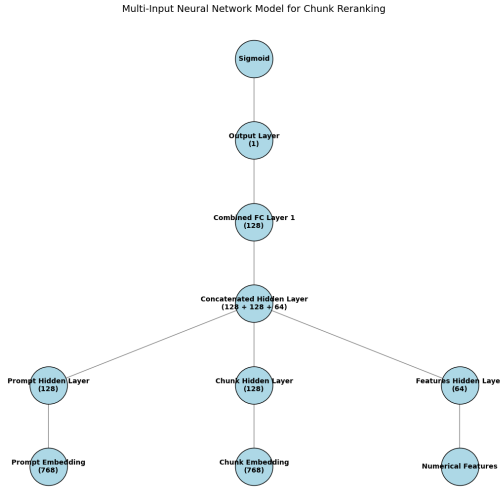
Multi-Input Neural Network Model for Chunk Reranking

Sigmoid

Output Layer
(1)

Combined FC Layer 1
(128)

Concatenated Hidden Layer
(128 + 128 + 64)

Prompt Hidden Layer
(128)

Chunk Hidden Layer
(128)

Features Hidden Laye
(64)

Prompt Embedding
(768)

Chunk Embedding
(768)

Numerical Features